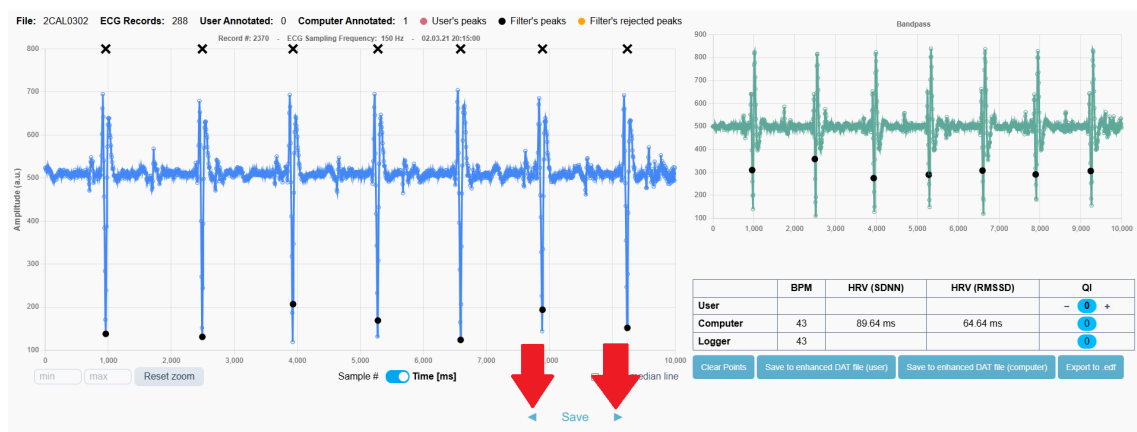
File: 2CAL0302 ECG Records: 288 User Annotated: 0 Computer Annotated: 1 User's peaks Filter's peaks Filter's rejected peaks

Record #: 2370 - ECG Sampling Frequency: 150 Hz - 02.03.21 20:15:00

Amplitude (a.u.)

800
700
600
500
400
300
200
100

0 1,000 2,000 3,000 4,000 5,000 6,000 7,000 8,000 9,000 10,000

min max Reset zoom

Sample # Time [ms]

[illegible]edian line

Bandpass

900
800
700
600
500
400
300
200
100

0 1,000 2,000 3,000 4,000 5,000 6,000 7,000 8,000 9,000 10,000

| | BPM | HRV (SDNN) | HRV (RMSSD) | QI |
|---|---|---|---|---|
| User | | | | − 0 + |
| Computer | 43 | 89.64 ms | 64.64 ms | 0 |
| Logger | 43 | | | 0 |

Clear Points Save to enhanced DAT file (user) Save to enhanced DAT file (computer) Export to .edf

◄ Save ►